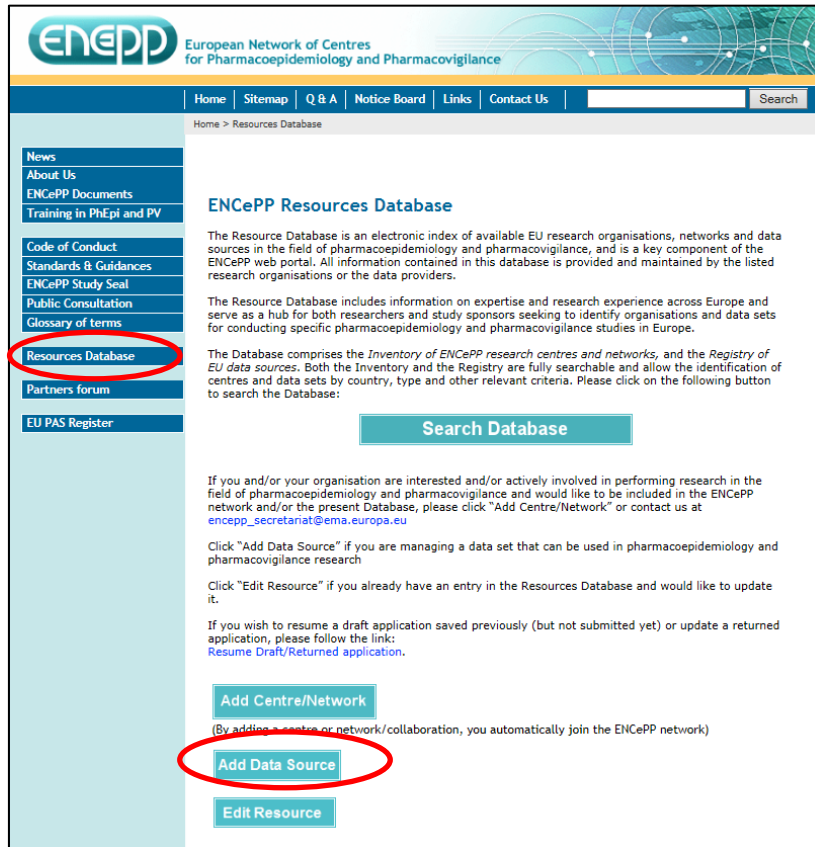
ENCePP European Network of Centres for Pharmacoepidemiology and Pharmacovigilance

Home | Sitemap | Q & A | Notice Board | Links | Contact Us | Search

Home > Resources Database

News
About Us
ENCePP Documents
Training in PhEpi and PV

Code of Conduct
Standards & Guidances
ENCePP Study Seal
Public Consultation
Glossary of terms

Resources Database

Partners forum

EU PAS Register

ENCePP Resources Database

The Resource Database is an electronic index of available EU research organisations, networks and data sources in the field of pharmacoepidemiology and pharmacovigilance, and is a key component of the ENCePP web portal. All information contained in this database is provided and maintained by the listed research organisations or the data providers.

The Resource Database includes information on expertise and research experience across Europe and serve as a hub for both researchers and study sponsors seeking to identify organisations and data sets for conducting specific pharmacoepidemiology and pharmacovigilance studies in Europe.

The Database comprises the *Inventory of ENCePP research centres and networks*, and the *Registry of EU data sources*. Both the Inventory and the Registry are fully searchable and allow the identification of centres and data sets by country, type and other relevant criteria. Please click on the following button to search the Database:

Search Database

If you and/or your organisation are interested and/or actively involved in performing research in the field of pharmacoepidemiology and pharmacovigilance and would like to be included in the ENCePP network and/or the present Database, please click "Add Centre/Network" or contact us at encepp_secretariat@ema.europa.eu

Click "Add Data Source" if you are managing a data set that can be used in pharmacoepidemiology and pharmacovigilance research

Click "Edit Resource" if you already have an entry in the Resources Database and would like to update it.

If you wish to resume a draft application saved previously (but not submitted yet) or update a returned application, please follow the link:
Resume Draft/Returned application.

Add Centre/Network

(By adding a centre or network/collaboration, you automatically join the ENCePP network)

Add Data Source

Edit Resource